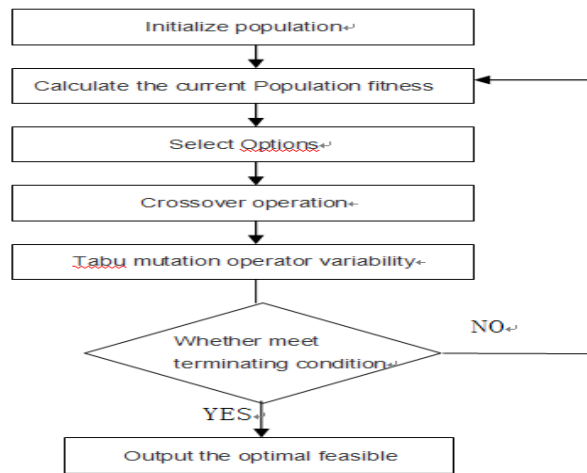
Initialize population

Calculate the current Population fitness

Select Options

Crossover operation

Tabu mutation operator variability

Whether meet terminating condition

NO

YES

Output the optimal feasible